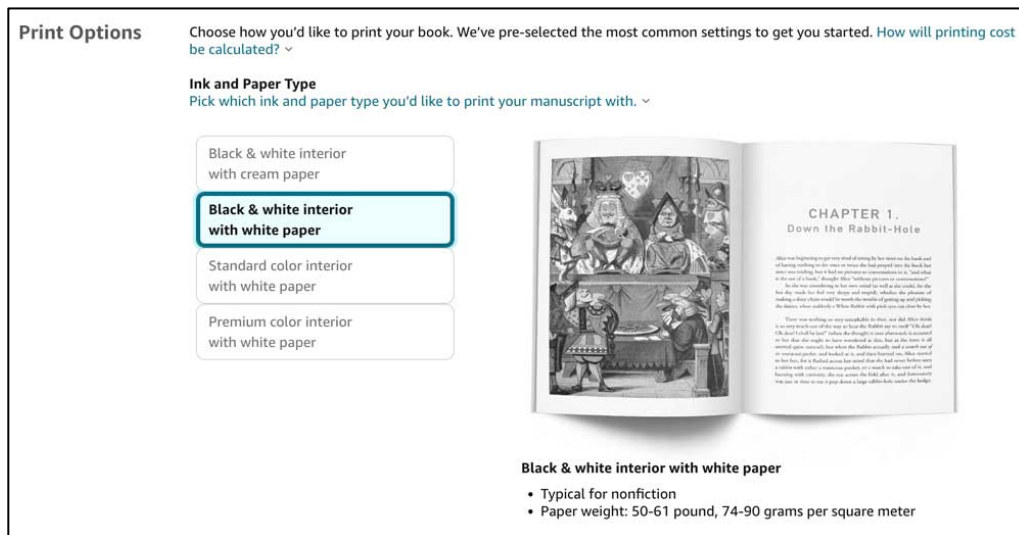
Print Options

Choose how you'd like to print your book. We've pre-selected the most common settings to get you started. How will printing cost be calculated? ⌄

Ink and Paper Type
Pick which ink and paper type you'd like to print your manuscript with. ⌄

Black & white interior with cream paper

Black & white interior with white paper

Standard color interior with white paper

Premium color interior with white paper

CHAPTER 1.
Down the Rabbit-Hole

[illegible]

Black & white interior with white paper

• Typical for nonfiction
• Paper weight: 50-61 pound, 74-90 grams per square meter